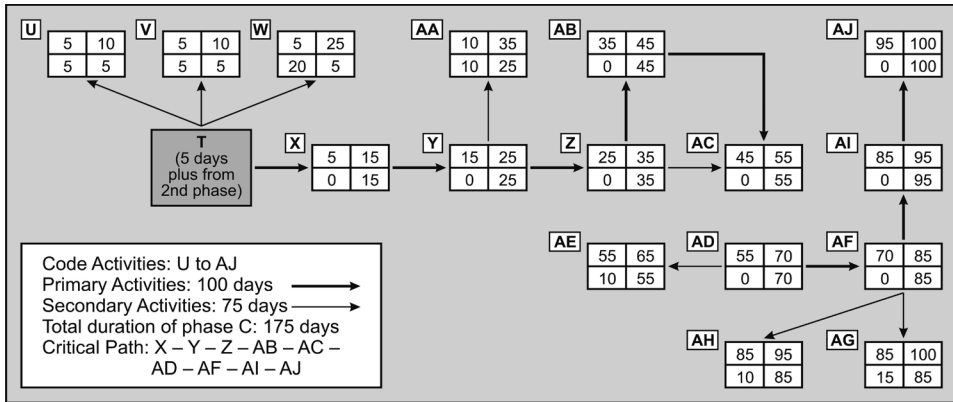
U
| 5 | 10 |
|---|---|
| 5 | 5 |

V
| 5 | 10 |
|---|---|
| 5 | 5 |

W
| 5 | 25 |
|---|---|
| 20 | 5 |

AA
| 10 | 35 |
|---|---|
| 10 | 25 |

AB
| 35 | 45 |
|---|---|
| 0 | 45 |

AJ
| 95 | 100 |
|---|---|
| 0 | 100 |

T
(5 days plus from 2nd phase)

X
| 5 | 15 |
|---|---|
| 0 | 15 |

Y
| 15 | 25 |
|---|---|
| 0 | 25 |

Z
| 25 | 35 |
|---|---|
| 0 | 35 |

AC
| 45 | 55 |
|---|---|
| 0 | 55 |

AI
| 85 | 95 |
|---|---|
| 0 | 95 |

AE
| 55 | 65 |
|---|---|
| 10 | 55 |

AD
| 55 | 70 |
|---|---|
| 0 | 70 |

AF
| 70 | 85 |
|---|---|
| 0 | 85 |

AH
| 85 | 95 |
|---|---|
| 10 | 85 |

AG
| 85 | 100 |
|---|---|
| 15 | 85 |

Code Activities: U to AJ
Primary Activities: 100 days
Secondary Activities: 75 days
Total duration of phase C: 175 days
Critical Path: X – Y – Z – AB – AC – AD – AF – AI – AJ